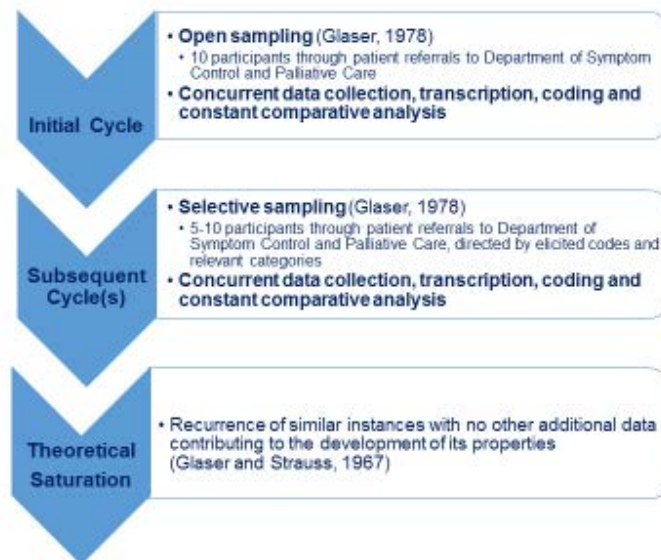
Initial Cycle

• Open sampling (Glaser, 1978)
• 10 participants through patient referrals to Department of Symptom Control and Palliative Care
• Concurrent data collection, transcription, coding and constant comparative analysis

Subsequent Cycle(s)

• Selective sampling (Glaser, 1978)
• 5-10 participants through patient referrals to Department of Symptom Control and Palliative Care, directed by elicited codes and relevant categories
• Concurrent data collection, transcription, coding and constant comparative analysis

Theoretical Saturation

• Recurrence of similar instances with no other additional data contributing to the development of its properties (Glaser and Strauss, 1967)